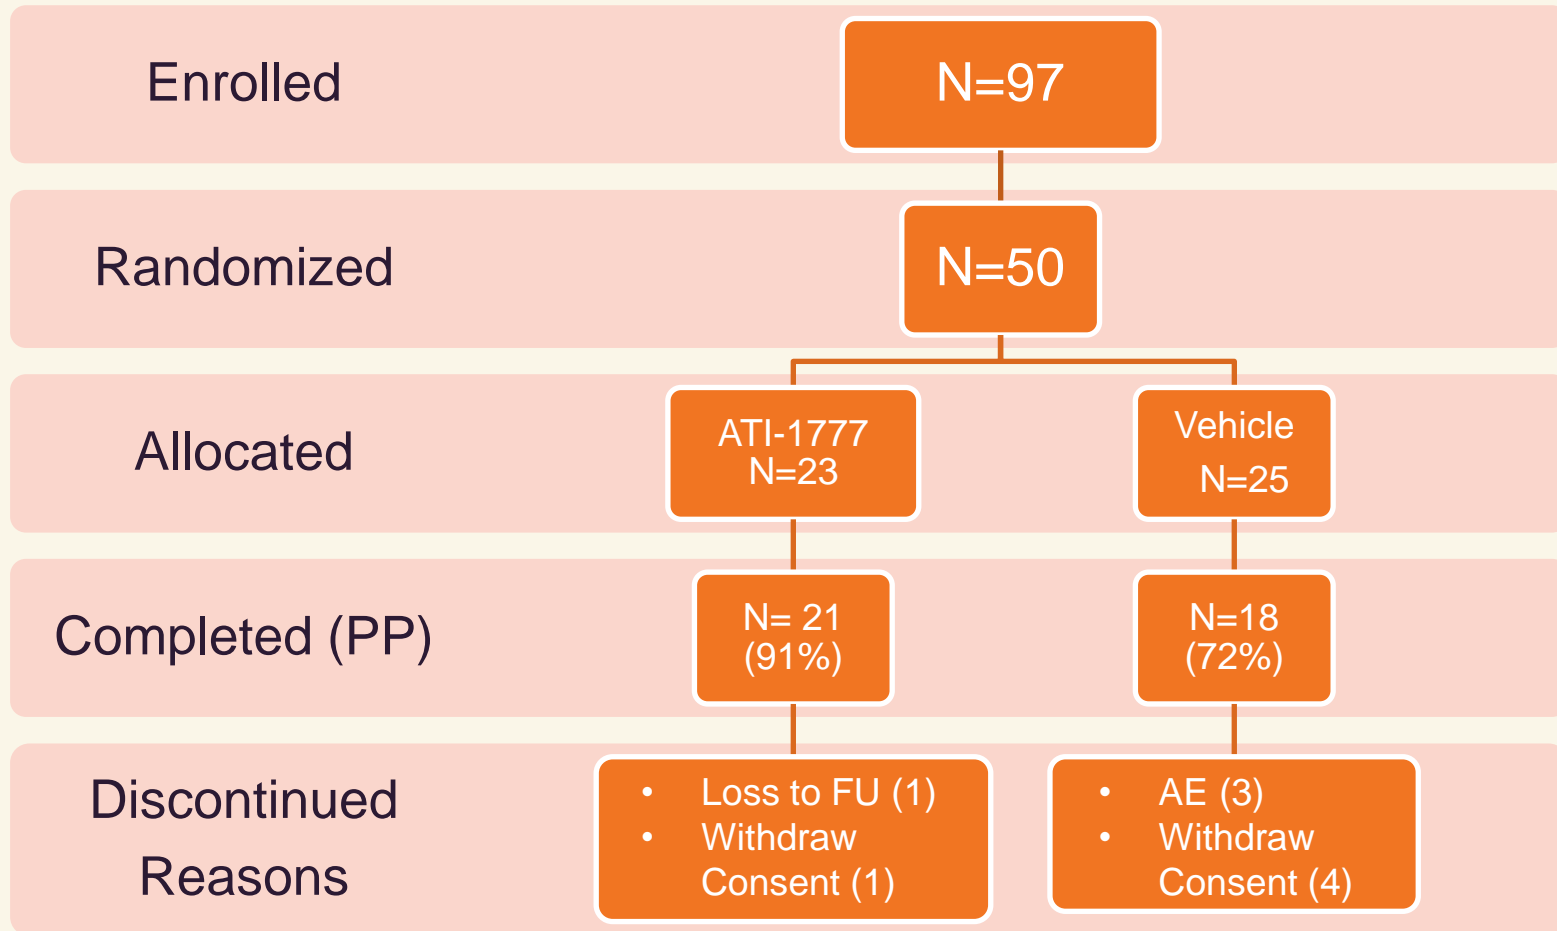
Enrolled

N=97

Randomized

N=50

Allocated

ATI-1777
N=23

Vehicle
N=25

Completed (PP)

N= 21
(91%)

N=18
(72%)

Discontinued Reasons

- Loss to FU (1)
- Withdraw Consent (1)

- AE (3)
- Withdraw Consent (4)